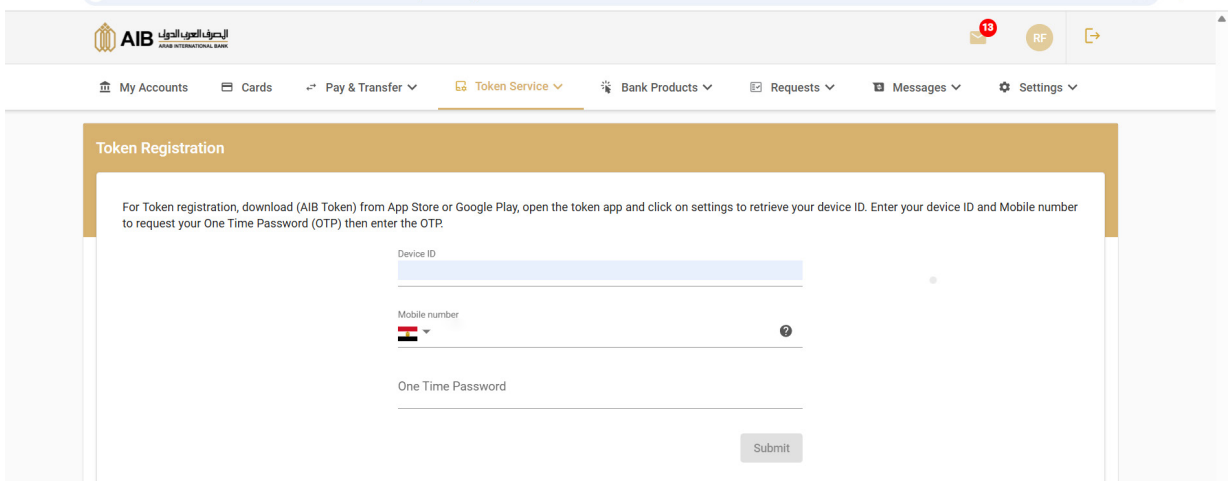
AIB المصرف العربي الدولي ARAB INTERNATIONAL BANK

13

RF

My Accounts Cards Pay & Transfer Token Service Bank Products Requests Messages Settings

Token Registration

For Token registration, download (AIB Token) from App Store or Google Play, open the token app and click on settings to retrieve your device ID. Enter your device ID and Mobile number to request your One Time Password (OTP) then enter the OTP.

Device ID

Mobile number

One Time Password

Submit